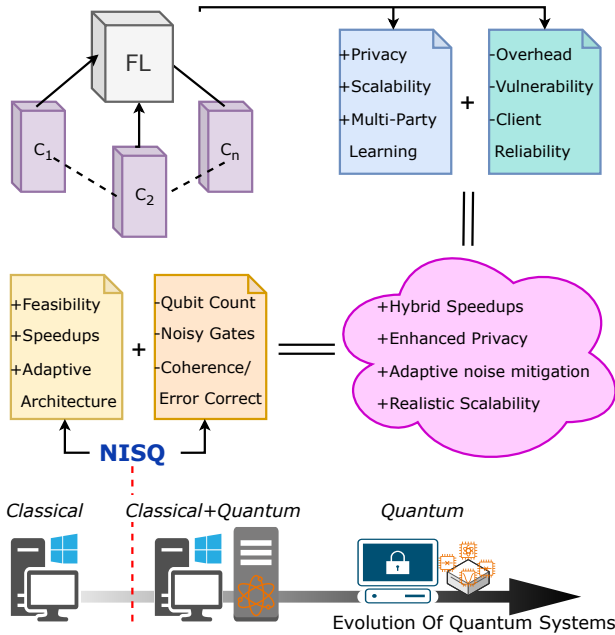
FL

$C_1$

$C_2$

$C_n$

+Privacy
+Scalability
+Multi-Party Learning

+

-Overhead
-Vulnerability
-Client Reliability

+Feasibility
+Speedups
+Adaptive Architecture

+

-Qubit Count
-Noisy Gates
-Coherence/ Error Correct

+Hybrid Speedups
+Enhanced Privacy
+Adaptive noise mitigation
+Realistic Scalability

NISQ

Classical

Classical+Quantum

Quantum

Evolution Of Quantum Systems